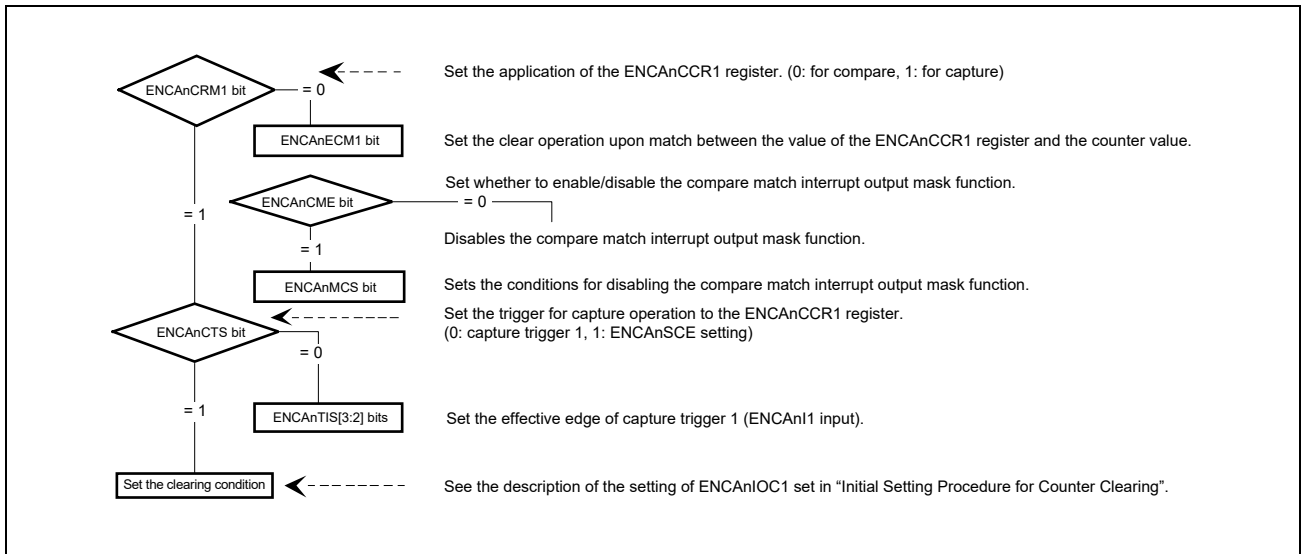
ENCAnCRM1 bit

= 0

Set the application of the ENCAnCCR1 register. (0: for compare, 1: for capture)

ENCAnECM1 bit

Set the clear operation upon match between the value of the ENCAnCCR1 register and the counter value.

Set whether to enable/disable the compare match interrupt output mask function.

= 1

ENCAnCME bit

= 0

= 1

Disables the compare match interrupt output mask function.

ENCAnMCS bit

Sets the conditions for disabling the compare match interrupt output mask function.

ENCAnCTS bit

Set the trigger for capture operation to the ENCAnCCR1 register.
(0: capture trigger 1, 1: ENCAnSCE setting)

= 0

= 1

ENCAnTIS[3:2] bits

Set the effective edge of capture trigger 1 (ENCAnI1 input).

Set the clearing condition

See the description of the setting of ENCAnIOC1 set in “Initial Setting Procedure for Counter Clearing”.